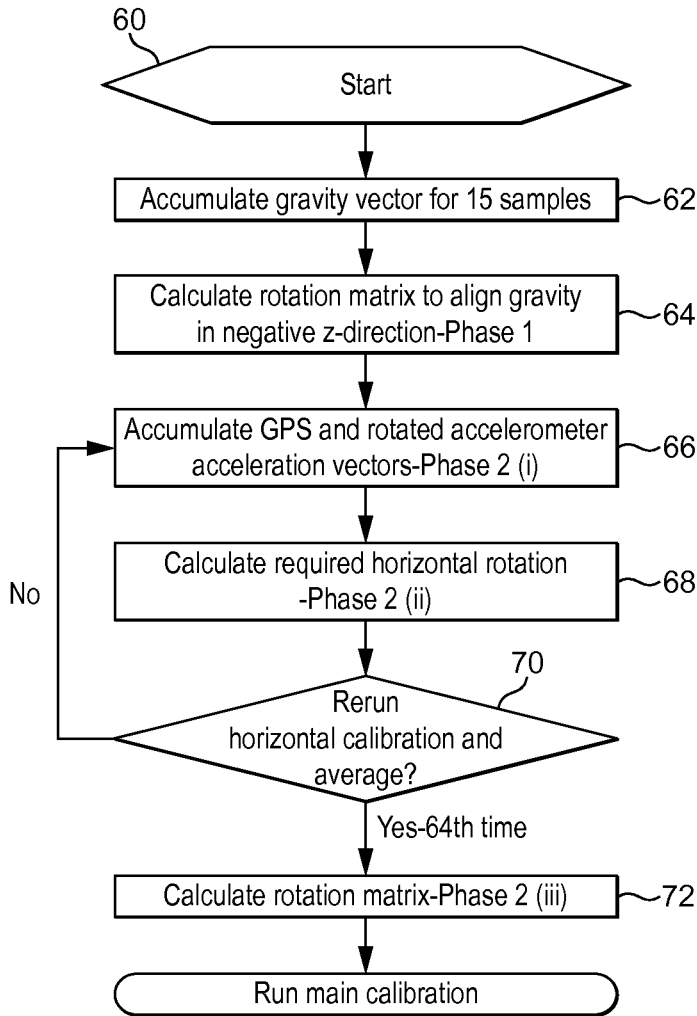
60

Start

Accumulate gravity vector for 15 samples

62

Calculate rotation matrix to align gravity in negative z-direction-Phase 1

64

Accumulate GPS and rotated accelerometer acceleration vectors-Phase 2 (i)

66

Calculate required horizontal rotation -Phase 2 (ii)

68

No

70

Rerun horizontal calibration and average?

Yes-64th time

Calculate rotation matrix-Phase 2 (iii)

72

Run main calibration